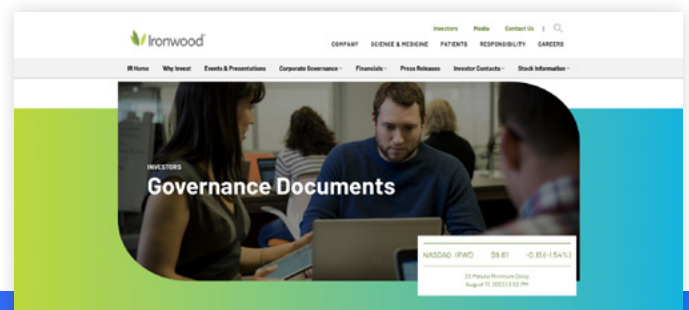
Ironwood

Investors Media Contact Us

COMPANY SCIENCE & MEDICINE PATIENTS RESPONSIBILITY CAREERS

IR Home Why Invest Events & Presentations Corporate Governance Financials Press Releases Investor Contacts Stock Information

INVESTORS

Governance Documents

NASDAQ: IRWD $9.61 -0.15 (-1.54%)

20 Minute Minimum Delay
August 17, 2023 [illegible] PM